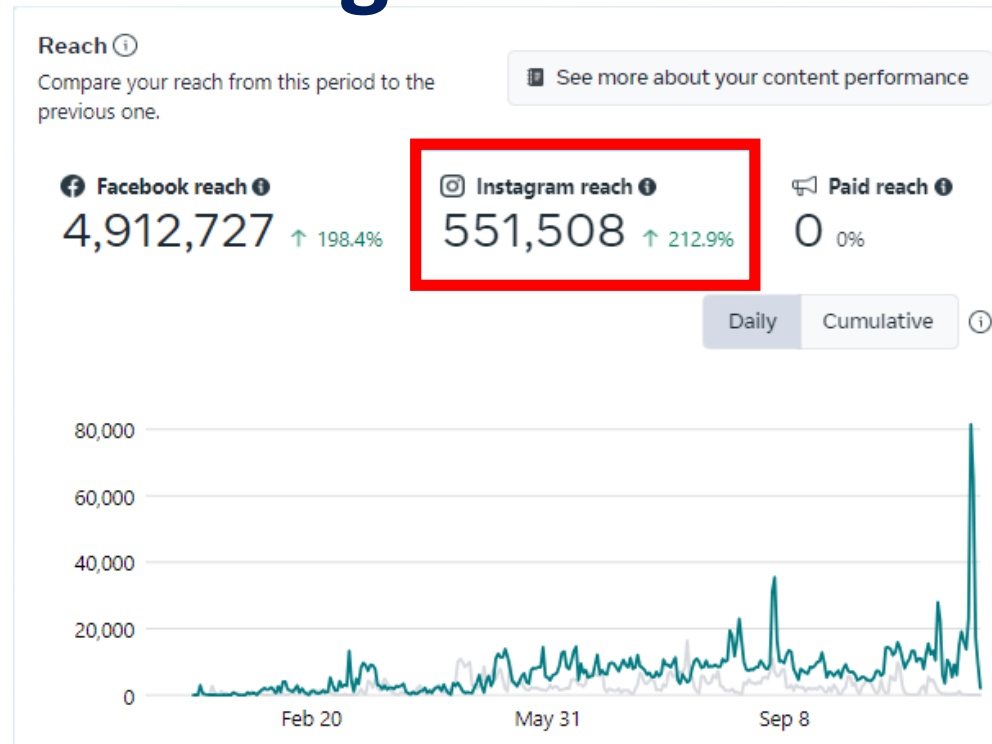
Reach

Compare your reach from this period to the previous one.

See more about your content performance

Facebook reach
4,912,727 ↑ 198.4%

Instagram reach
551,508 ↑ 212.9%

Paid reach
0 0%

Daily Cumulative

80,000
60,000
40,000
20,000
0

Feb 20
May 31
Sep 8